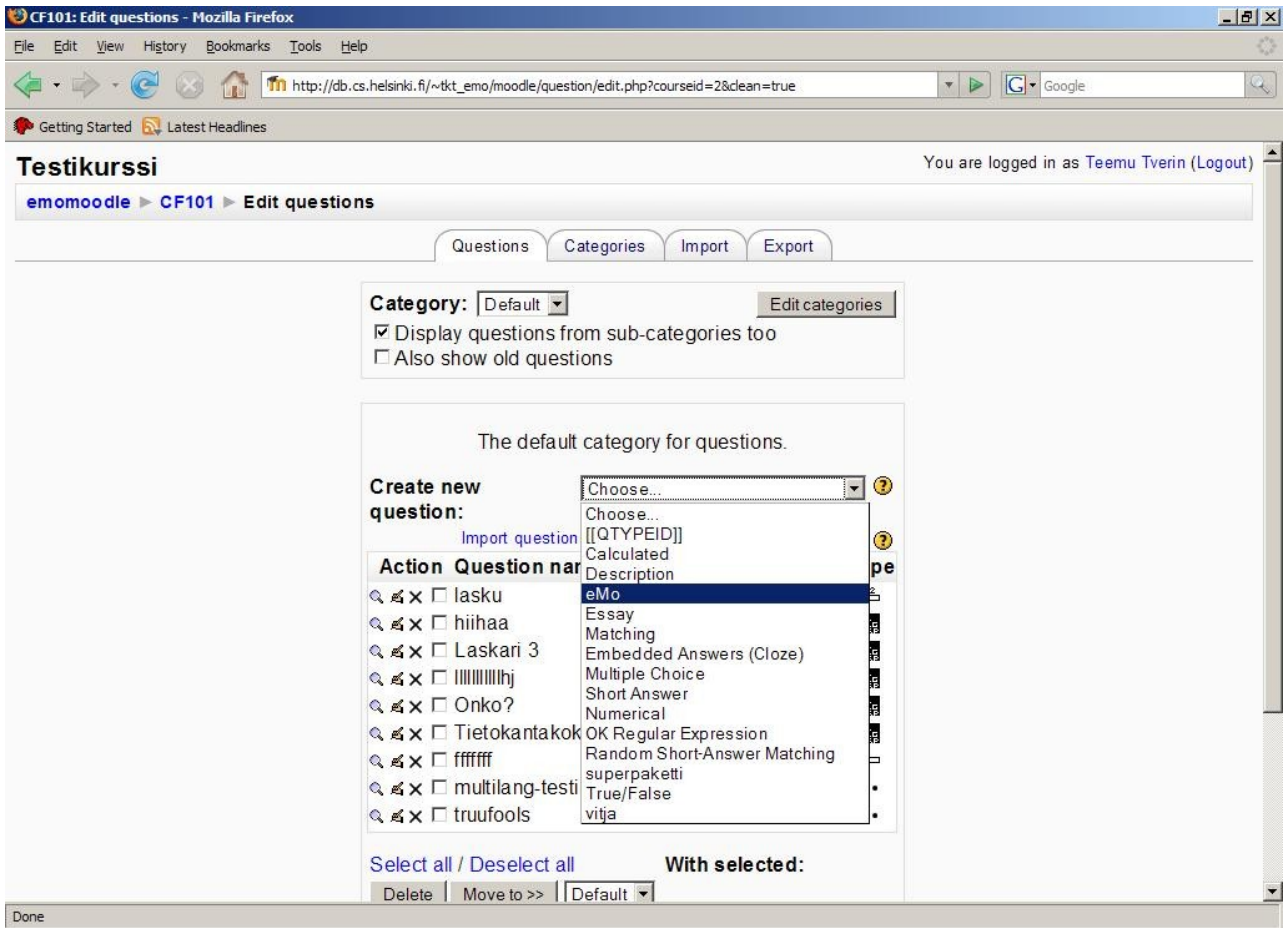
CF101: Edit questions - Mozilla Firefox

File Edit View History Bookmarks Tools Help

http://db.cs.helsinki.fi/~tkt_emo/moodle/question/edit.php?courseid=2&clean=true

Google

Getting Started Latest Headlines

Testikurssi

You are logged in as Teemu Tverin (Logout)

emomoodle ► CF101 ► Edit questions

Questions Categories Import Export

Category: Default

Edit categories

☑ Display questions from sub-categories too
☐ Also show old questions

The default category for questions.

Create new question:

Choose...

Import question

| Action | Question nar | pe |
|---|---|---|
| ☐ | lasku | |
| ☐ | hiihaa | |
| ☐ | Laskari 3 | |
| ☐ | IIIIIIIIIIIhj | |
| ☐ | Onko? | |
| ☐ | Tietokantakok | |
| ☐ | fffffff | |
| ☐ | multilang-testi | |
| ☐ | truufools | |

Choose...
[[QTYPEID]]
Calculated
Description
eMo
Essay
Matching
Embedded Answers (Cloze)
Multiple Choice
Short Answer
Numerical
OK Regular Expression
Random Short-Answer Matching
superpaketti
True/False
vitja

Select all / Deselect all

With selected:

Delete Move to >> Default

Done